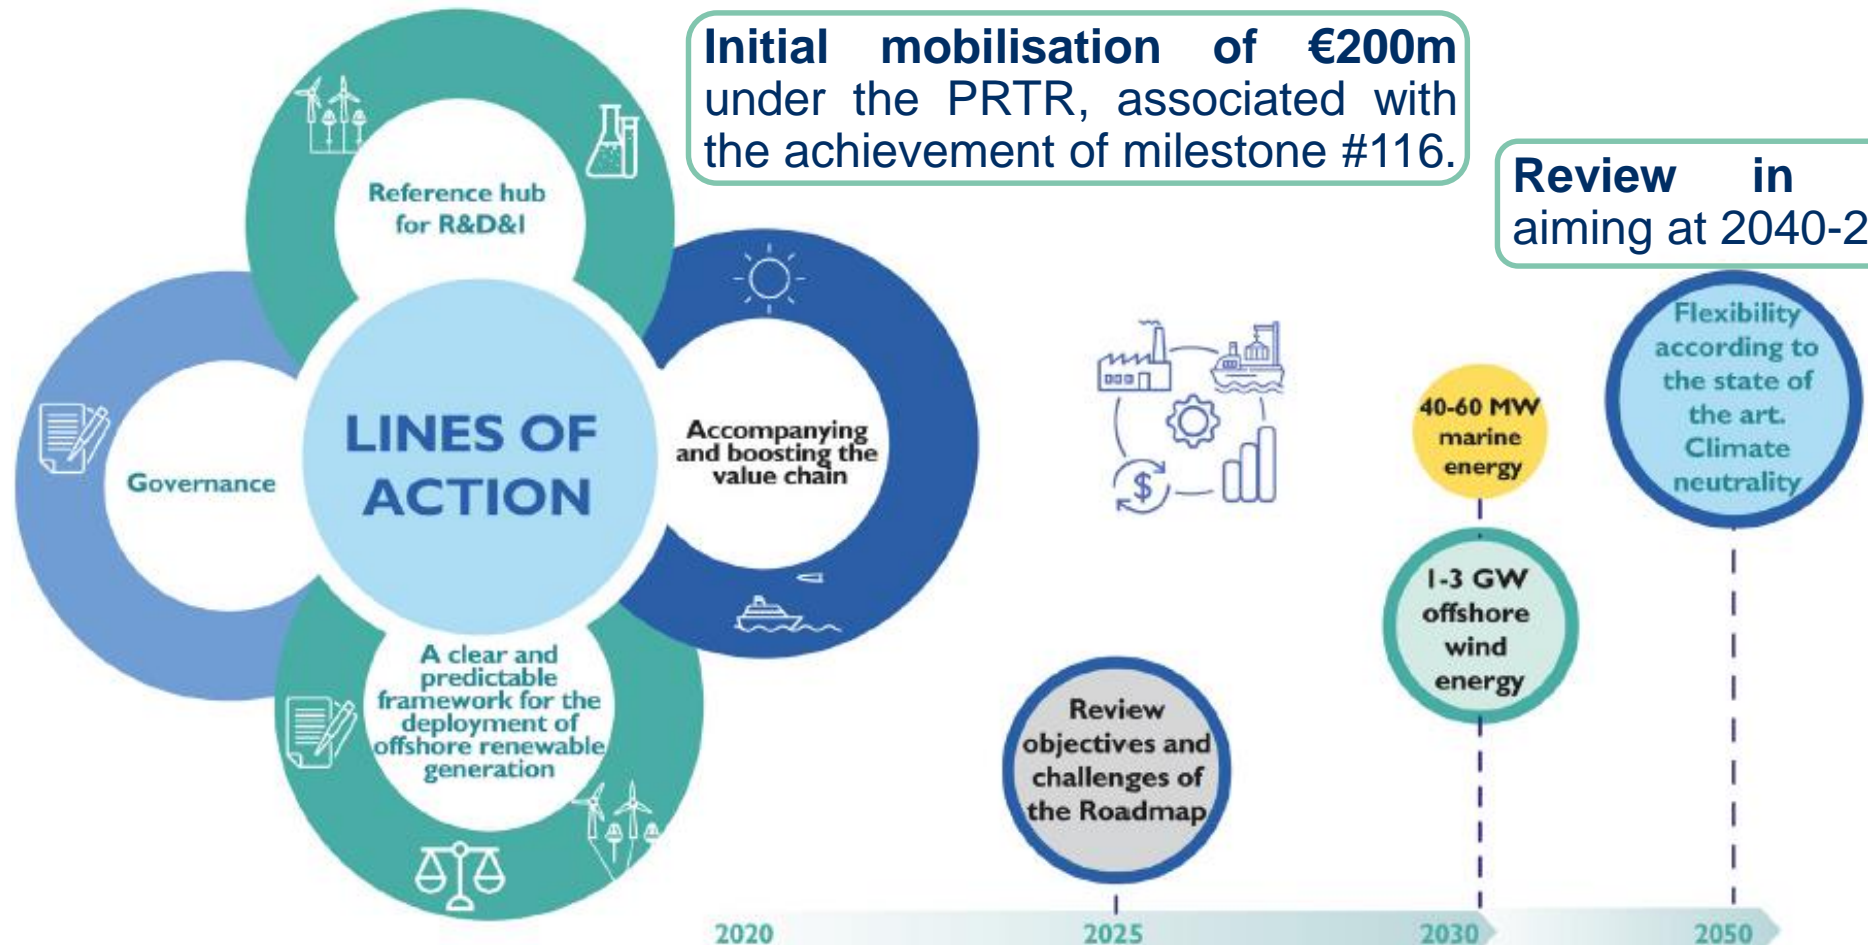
Initial mobilisation of €200m under the PRTR, associated with the achievement of milestone #116.

Review in aiming at 2040-2

Reference hub for R&D&I

LINES OF ACTION

Governance

Accompanying and boosting the value chain

A clear and predictable framework for the deployment of offshore renewable generation

Review objectives and challenges of the Roadmap

40-60 MW marine energy

1-3 GW offshore wind energy

Flexibility according to the state of the art. Climate neutrality

2020

2025

2030

2050